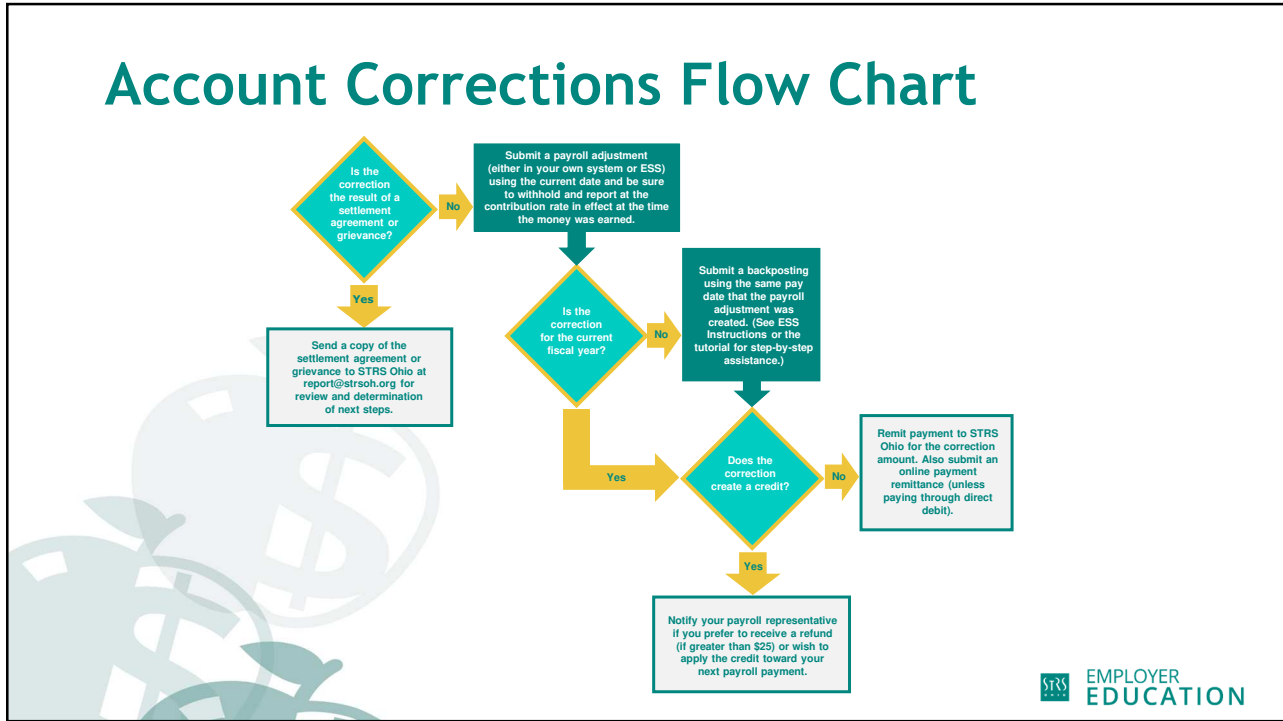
Account Corrections Flow Chart

Is the correction the result of a settlement agreement or grievance?

No

Submit a payroll adjustment (either in your own system or ESS) using the current date and be sure to withhold and report at the contribution rate in effect at the time the money was earned.

Yes

Send a copy of the settlement agreement or grievance to STRS Ohio at report@strsoh.org for review and determination of next steps.

Is the correction for the current fiscal year?

No

Submit a backposting using the same pay date that the payroll adjustment was created. (See ESS Instructions or the tutorial for step-by-step assistance.)

Yes

Does the correction create a credit?

No

Remit payment to STRS Ohio for the correction amount. Also submit an online payment remittance (unless paying through direct debit).

Yes

Notify your payroll representative if you prefer to receive a refund (if greater than $25) or wish to apply the credit toward your next payroll payment.

STRS OHIO EMPLOYER EDUCATION